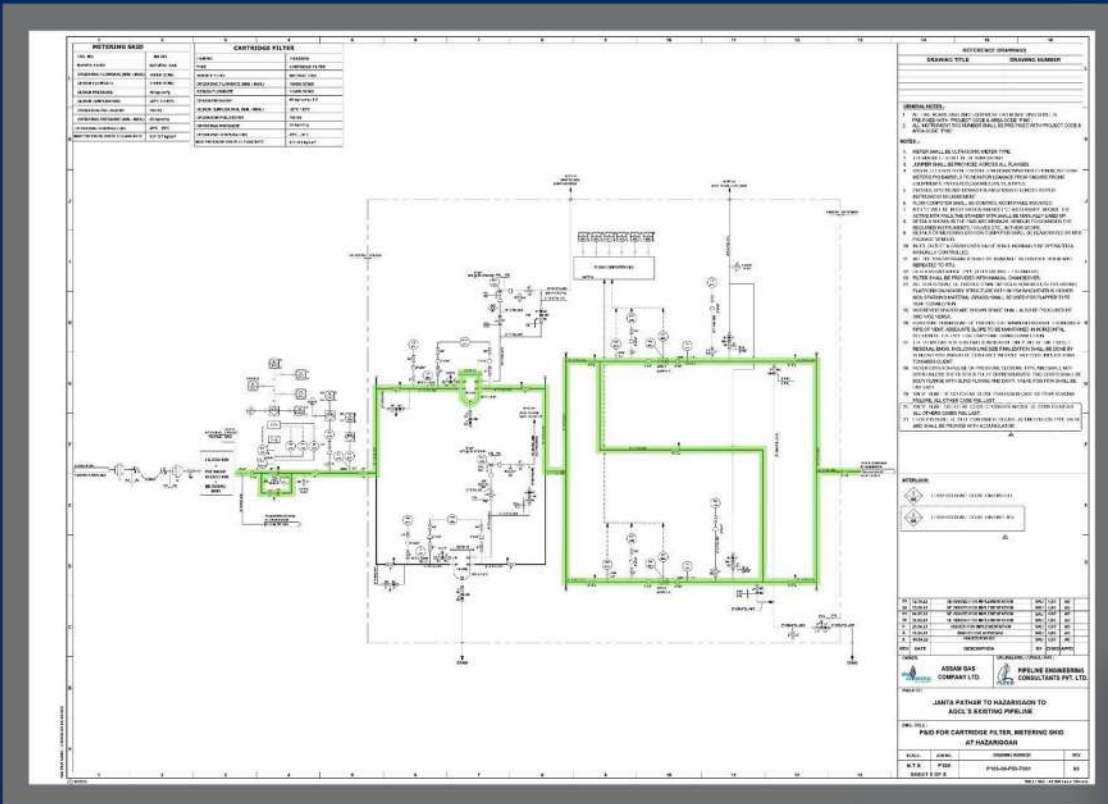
METERING SKID

CARTRIDGE FILTER

REFERENCE DRAWINGS

DRAWING TITLE

DRAWING NUMBER

GENERAL NOTES :

NOTES :

INTERLOCK:

ASSAM GAS COMPANY LTD.

PIPELINE ENGINEERING CONSULTANTS PVT. LTD.

JANTA PATHAR TO HAZARIGAON TO AGCL'S EXISTING PIPELINE

P&ID FOR CARTRIDGE FILTER, METERING SKID AT HAZARIGOAN

N.T.S.

SHEET 5 OF 6

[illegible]